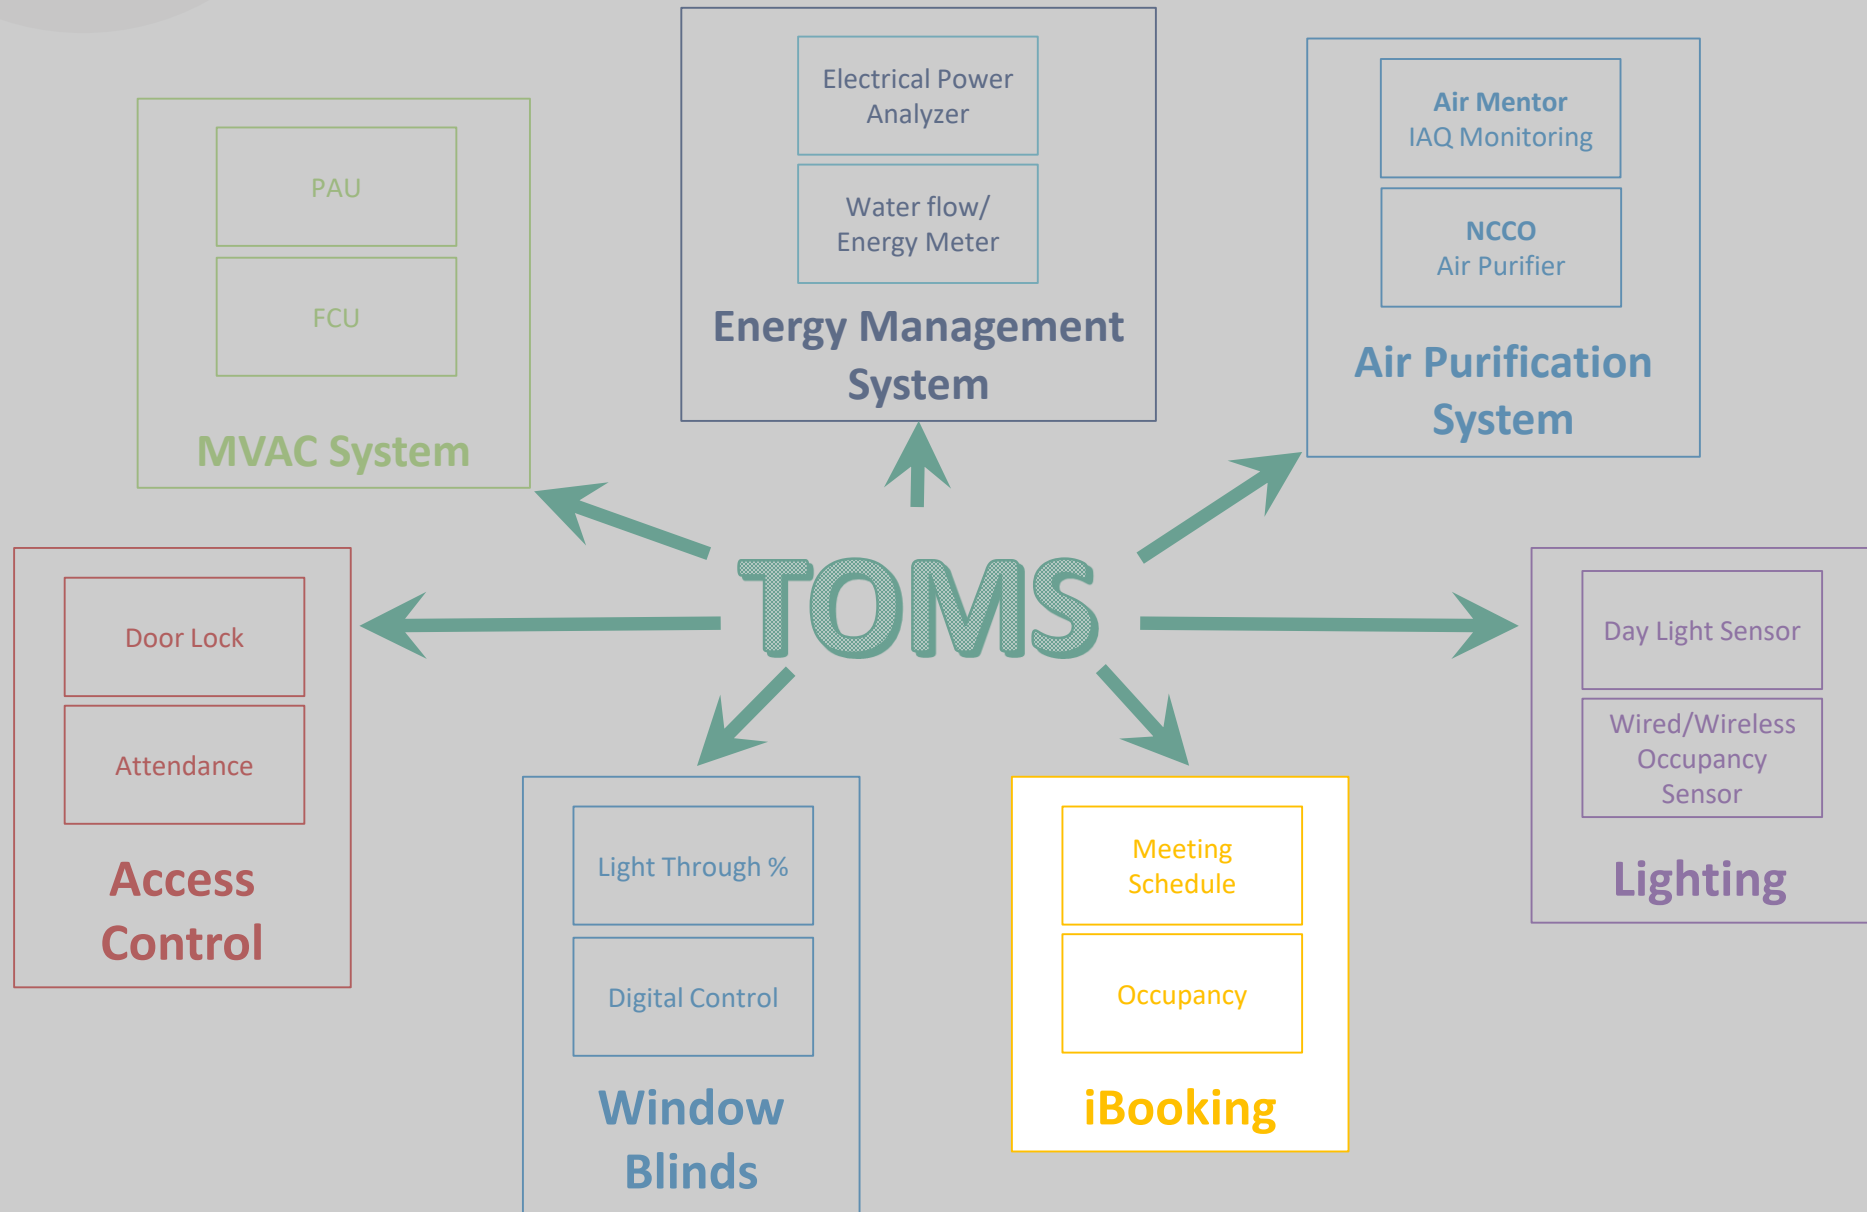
PAU

FCU

MVAC System

Electrical Power Analyzer

Water flow/ Energy Meter

Energy Management System

Air Mentor IAQ Monitoring

NCCO Air Purifier

Air Purification System

TOMS

Door Lock

Attendance

Access Control

Light Through %

Digital Control

Window Blinds

Meeting Schedule

Occupancy

iBooking

Day Light Sensor

Wired/Wireless Occupancy Sensor

Lighting